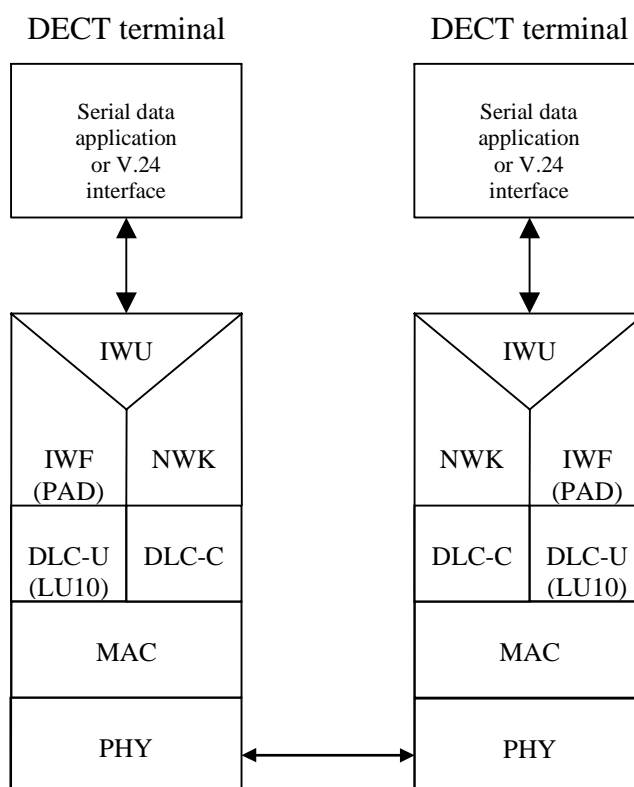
DECT terminal

Serial data application or V.24 interface

IWU

IWF (PAD)

NWK

DLC-U (LU10)

DLC-C

MAC

PHY

DECT terminal

Serial data application or V.24 interface

IWU

NWK

IWF (PAD)

DLC-C

DLC-U (LU10)

MAC

PHY